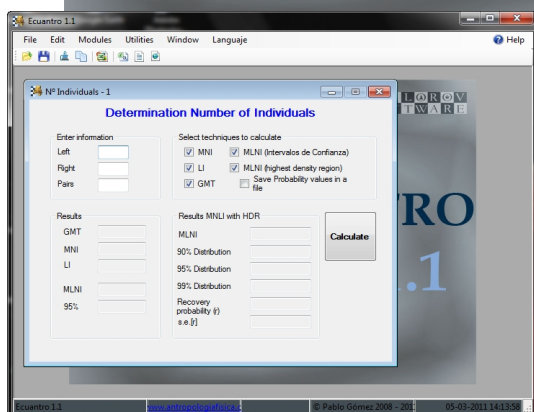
Ecuantro 1.1

File Edit Modules Utilities Window Languaje

Help

Nº Individuals - 1

Determination Number of Individuals

Enter information

Left

Right

Pairs

Select techniques to calculate

MNI

LI

GMT

MLNI (Intervalos de Confianza)

MLNI (highest density region)

Save Probability values in a file

Results

GMT

MNI

LI

MLNI

95%

Results MNLI with HDR

MLNI

90% Distribution

95% Distribution

99% Distribution

Recovery probability (r)

s.e.[r]

Calculate

L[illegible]R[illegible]V

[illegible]TWARE

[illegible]RO

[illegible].1

Ecuantro 1.1

www.antropologiafisica.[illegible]

© Pablo Gómez 2008 - 20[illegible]

05-03-2011 14:13:58